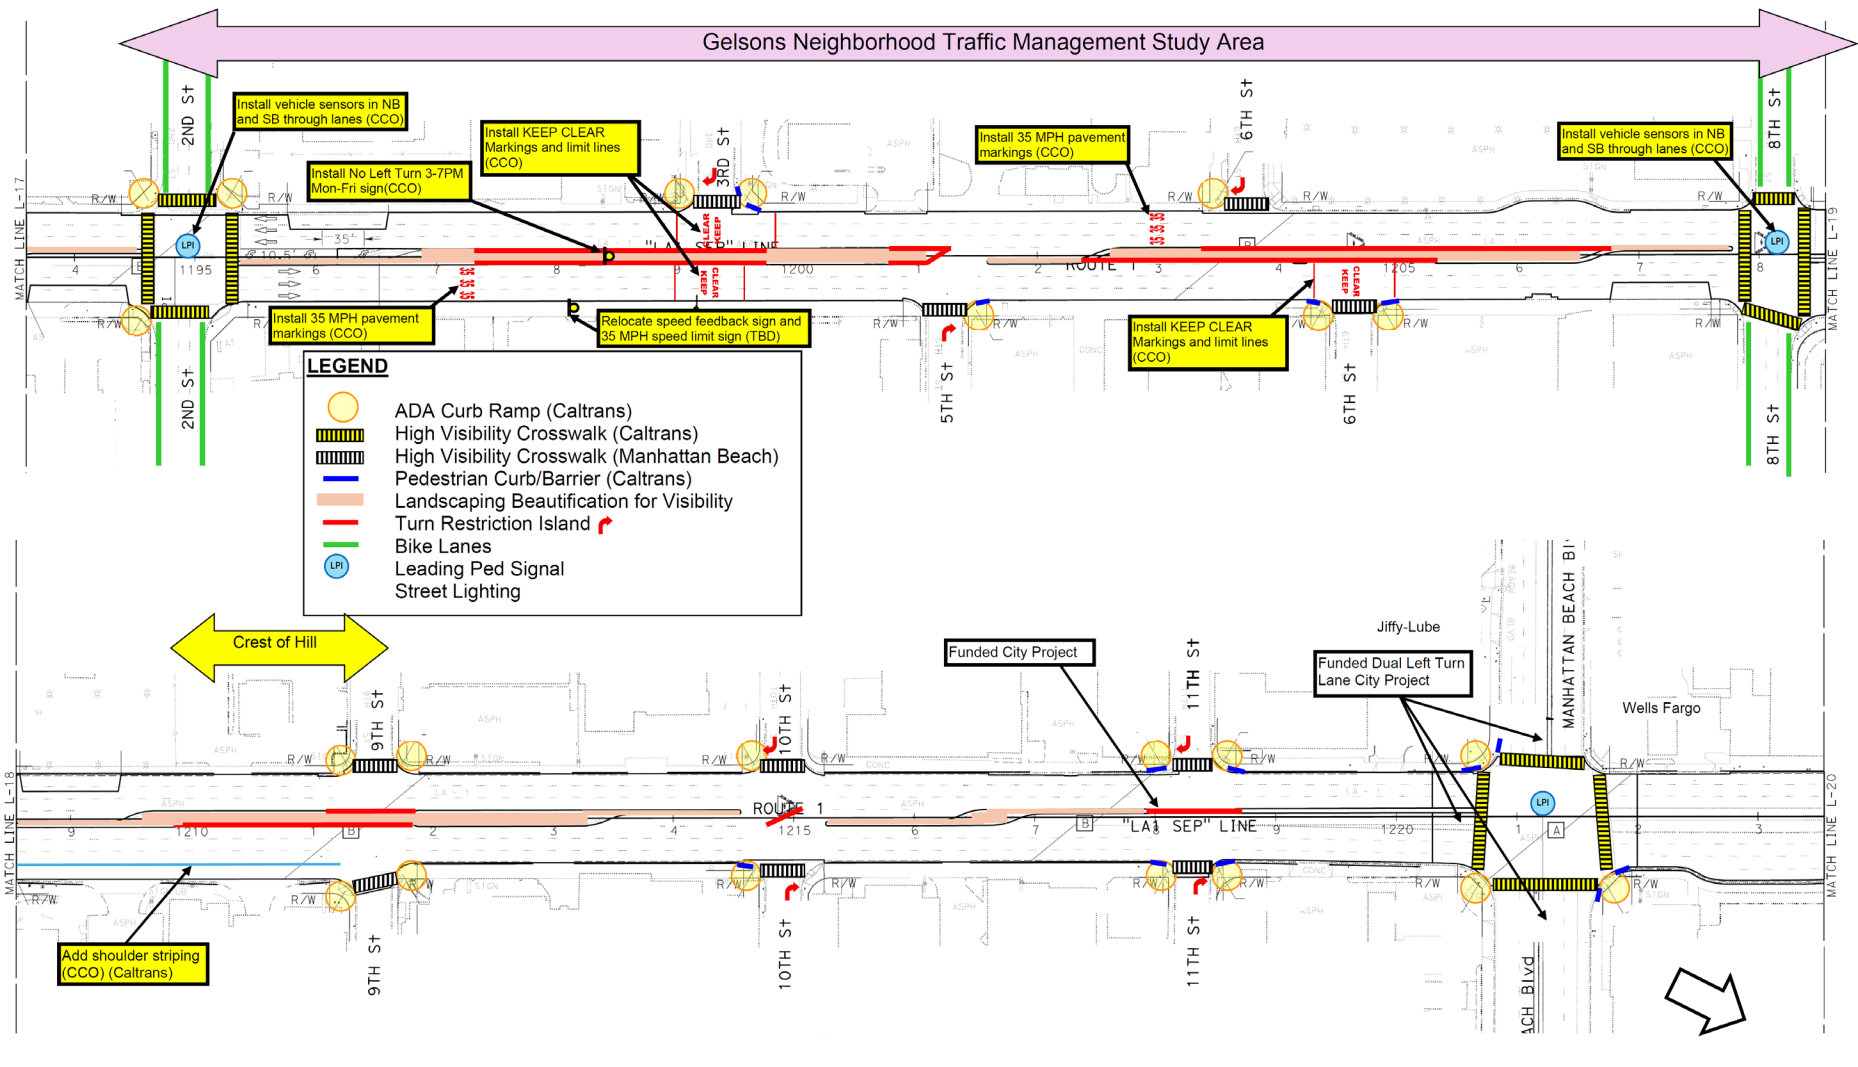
Gelsons Neighborhood Traffic Management Study Area

Install vehicle sensors in NB and SB through lanes (CCO)

Install No Left Turn 3-7PM Mon-Fri sign(CCO)

Install KEEP CLEAR Markings and limit lines (CCO)

Install 35 MPH pavement markings (CCO)

Install vehicle sensors in NB and SB through lanes (CCO)

2ND St

3RD St

6TH St

8TH St

MATCH LINE L-17

MATCH LINE L-19

R/W

35'

10.5'

1195

1200

1205

4

5

6

7

8

9

1

2

3

"LA1 SEP" LINE

ROUTE 1

CLEAR KEEP

35 35 35

LPI

Install 35 MPH pavement markings (CCO)

Relocate speed feedback sign and 35 MPH speed limit sign (TBD)

Install KEEP CLEAR Markings and limit lines (CCO)

2ND St

5TH St

6TH St

8TH St

LEGEND
ADA Curb Ramp (Caltrans)
High Visibility Crosswalk (Caltrans)
High Visibility Crosswalk (Manhattan Beach)
Pedestrian Curb/Barrier (Caltrans)
Landscaping Beautification for Visibility
Turn Restriction Island
Bike Lanes
Leading Ped Signal
Street Lighting

Crest of Hill

Funded City Project

Jiffy-Lube

Funded Dual Left Turn Lane City Project

MANHATTAN BEACH Bl

Wells Fargo

9TH St

10TH St

11TH St

MATCH LINE L-18

MATCH LINE L-20

R/W

1210

1215

1220

ROUTE 1

"LA1 SEP" LINE

A

B

LPI

Add shoulder striping (CCO) (Caltrans)

9TH St

10TH St

11TH St

ACH Blvd